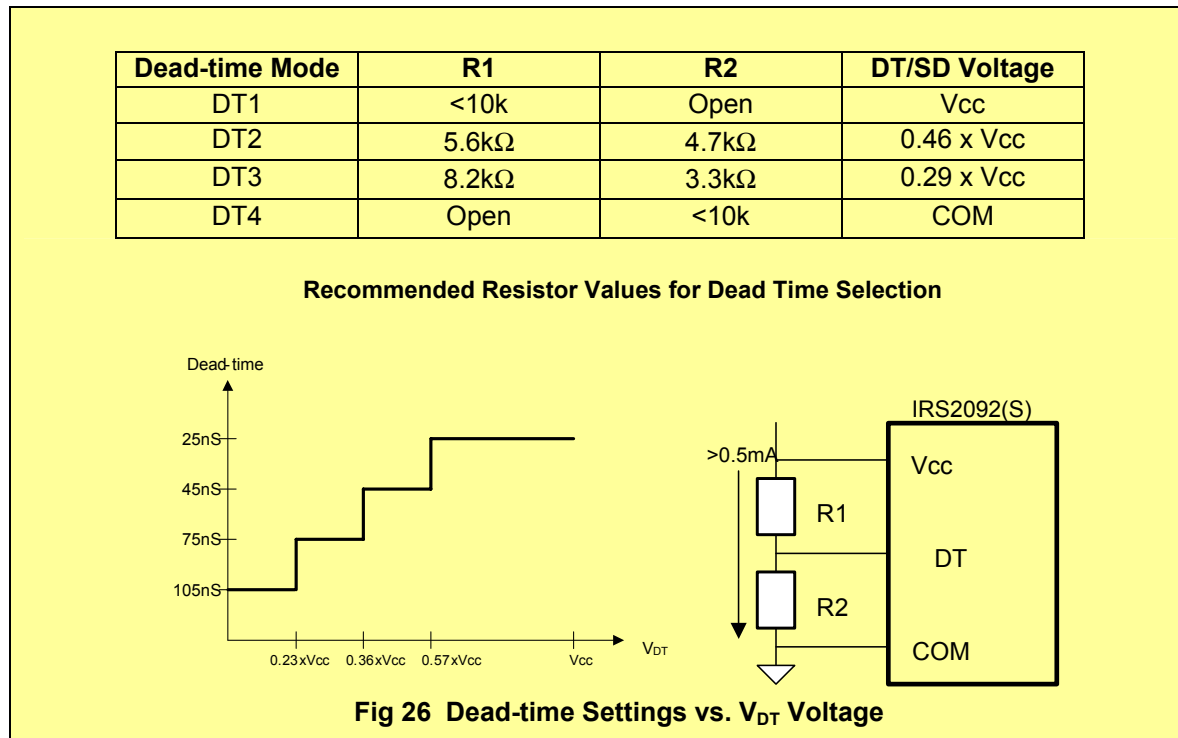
| Dead-time Mode | R1 | R2 | DT/SD Voltage |
|---|---|---|---|
| DT1 | <10k | Open | Vcc |
| DT2 | 5.6kΩ | 4.7kΩ | 0.46 x Vcc |
| DT3 | 8.2kΩ | 3.3kΩ | 0.29 x Vcc |
| DT4 | Open | <10k | COM |

Recommended Resistor Values for Dead Time Selection

Dead-time

25nS

45nS

75nS

105nS

0.23xVcc 0.36xVcc 0.57xVcc Vcc $V_{DT}$

IRS2092(S)

>0.5mA

Vcc

R1

DT

R2

COM

Fig 26 Dead-time Settings vs. $V_{DT}$ Voltage